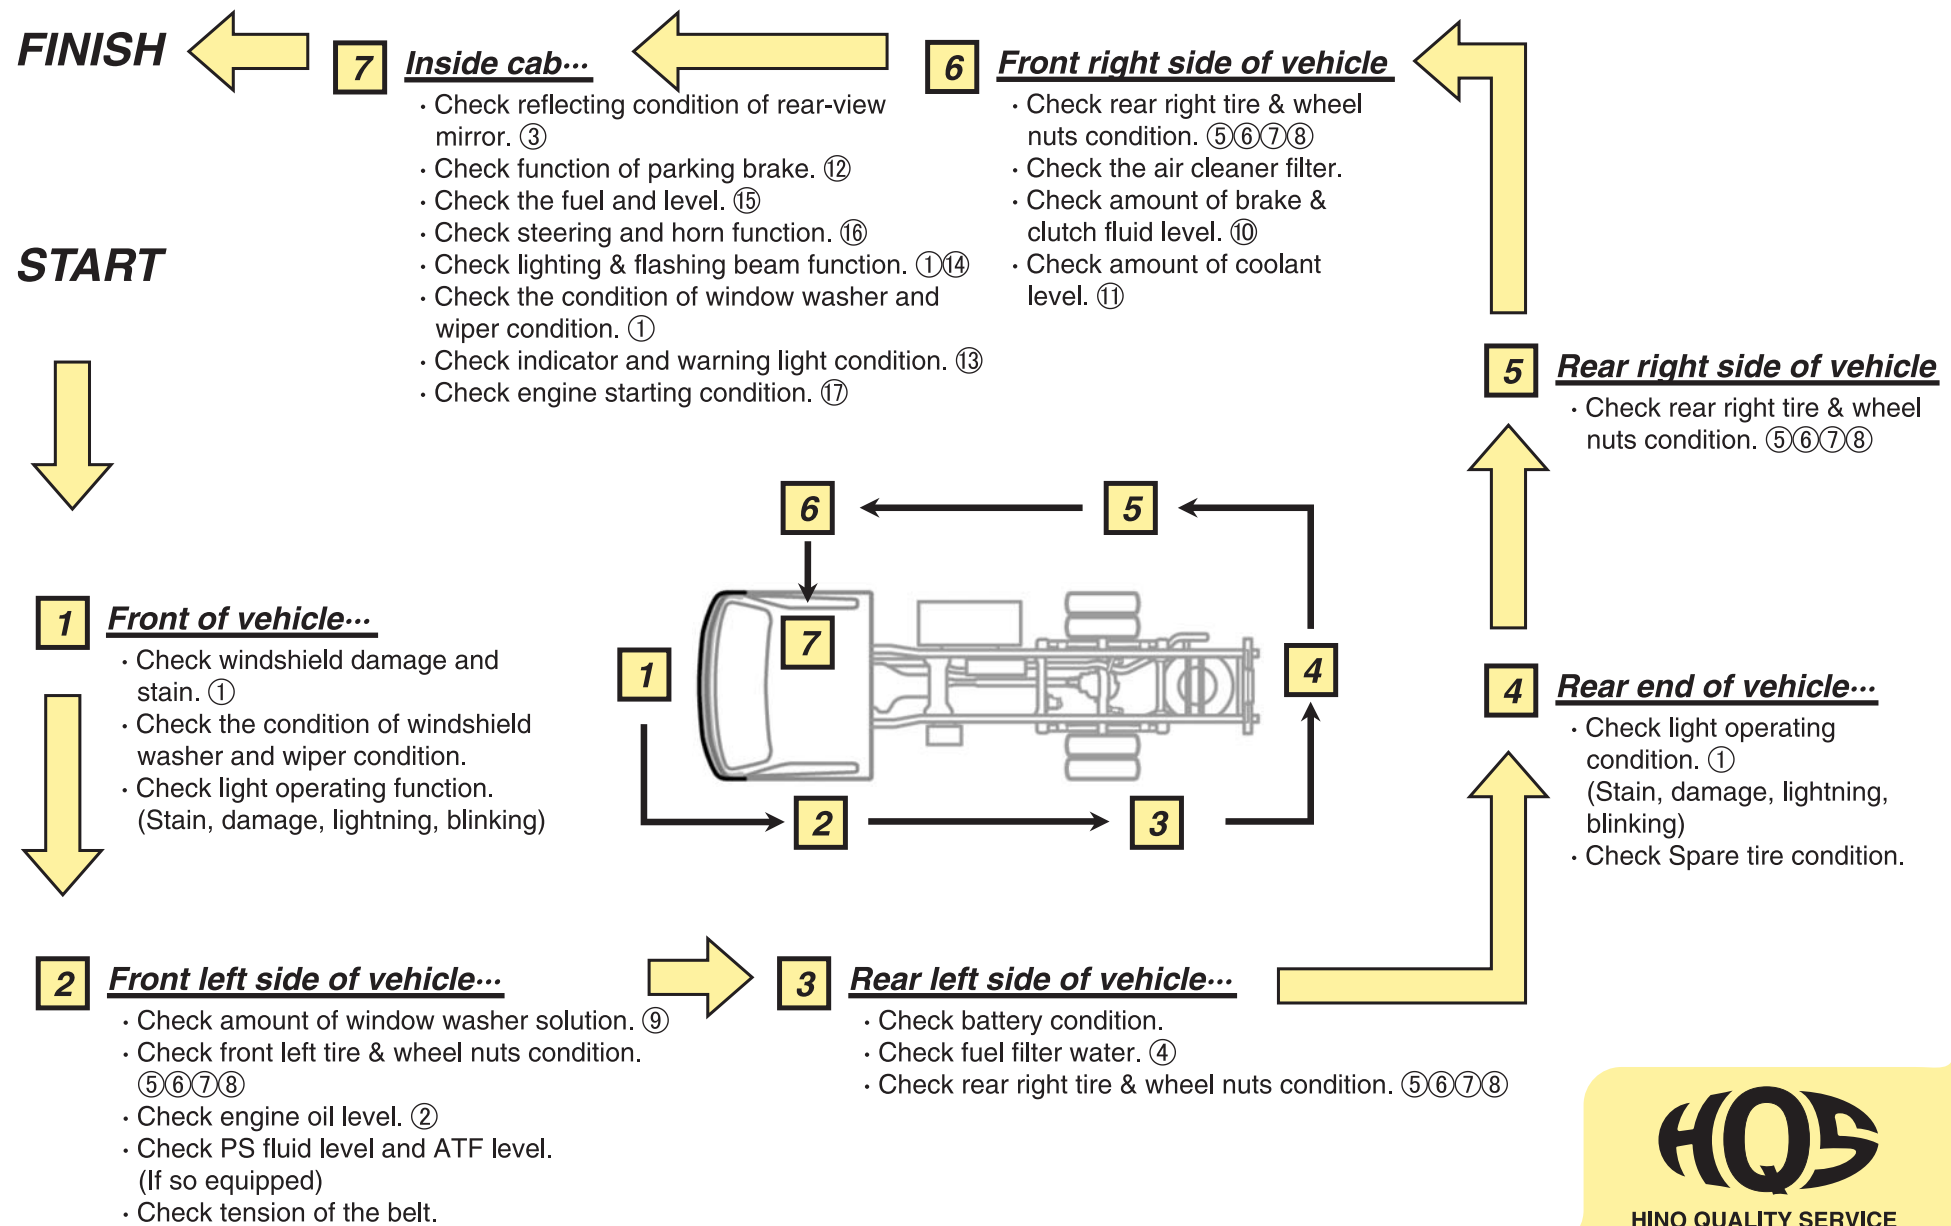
FINISH

7 Inside cab···
· Check reflecting condition of rear-view mirror. ③
· Check function of parking brake. ⑫
· Check the fuel and level. ⑮
· Check steering and horn function. ⑯
· Check lighting & flashing beam function. ①⑭
· Check the condition of window washer and wiper condition. ①
· Check indicator and warning light condition. ⑬
· Check engine starting condition. ⑰

6 Front right side of vehicle
· Check rear right tire & wheel nuts condition. ⑤⑥⑦⑧
· Check the air cleaner filter.
· Check amount of brake & clutch fluid level. ⑩
· Check amount of coolant level. ⑪

START

5 Rear right side of vehicle
· Check rear right tire & wheel nuts condition. ⑤⑥⑦⑧

6 5 7 1 4 2 3

1 Front of vehicle···
· Check windshield damage and stain. ①
· Check the condition of windshield washer and wiper condition.
· Check light operating function. (Stain, damage, lightning, blinking)

4 Rear end of vehicle···
· Check light operating condition. ① (Stain, damage, lightning, blinking)
· Check Spare tire condition.

2 Front left side of vehicle···
· Check amount of window washer solution. ⑨
· Check front left tire & wheel nuts condition. ⑤⑥⑦⑧
· Check engine oil level. ②
· Check PS fluid level and ATF level. (If so equipped)
· Check tension of the belt.

3 Rear left side of vehicle···
· Check battery condition.
· Check fuel filter water. ④
· Check rear right tire & wheel nuts condition. ⑤⑥⑦⑧

HQS
HINO QUALITY SERVICE